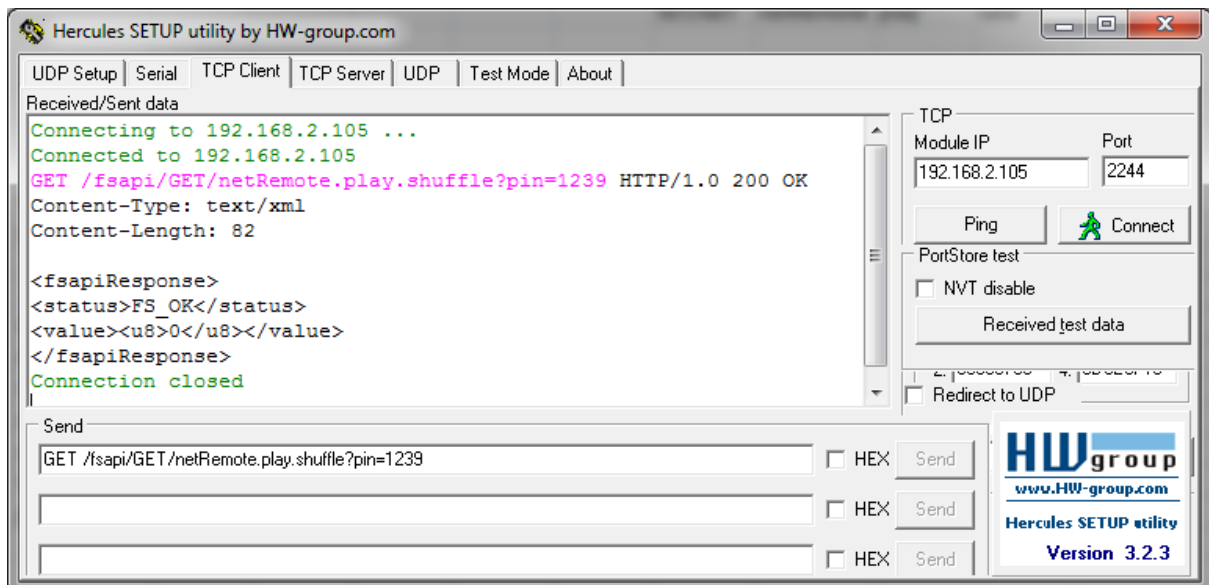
Hercules SETUP utility by HW-group.com

UDP Setup | Serial | TCP Client | TCP Server | UDP | Test Mode | About

Received/Sent data

Connecting to 192.168.2.105 ...
Connected to 192.168.2.105
GET /fsapi/GET/netRemote.play.shuffle?pin=1239 HTTP/1.0 200 OK
Content-Type: text/xml
Content-Length: 82

<fsapiResponse>
<status>FS_OK</status>
<value><u8>0</u8></value>
</fsapiResponse>
Connection closed

TCP
Module IP
192.168.2.105
Port
2244
Ping
Connect
PortStore test
NVT disable
Received test data
Redirect to UDP

Send
GET /fsapi/GET/netRemote.play.shuffle?pin=1239
HEX Send
HEX Send
HEX Send

HW group
www.HW-group.com
Hercules SETUP utility
Version 3.2.3